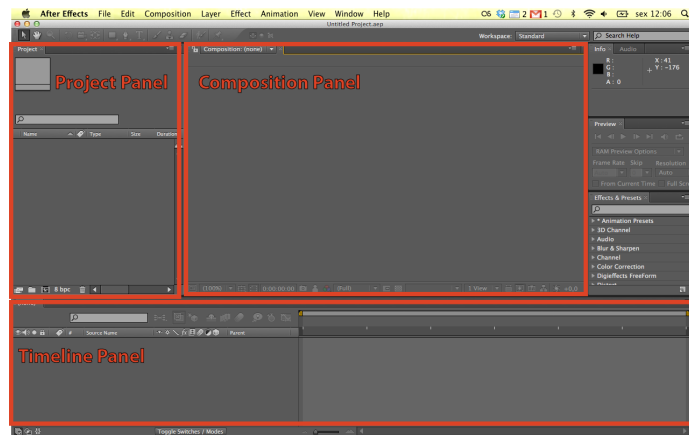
After Effects File Edit Composition Layer Effect Animation View Window Help

CS 2 1 sex 12:06

Untitled Project.aep

Workspace: Standard

Search Help

Project

Project Panel

Name Type Size Duration

8 bpc

Composition: (none)

Composition Panel

(100%) 0:00:00:00 (Full) 1 View +0,0

Info Audio

R :
G :
B :
A : 0

X : 41
Y : -176

Preview

RAM Preview Options

Frame Rate Skip Resolution

Auto

From Current Time Full Scr

Effects & Presets

* Animation Presets
3D Channel
Audio
Blur & Sharpen
Channel
Color Correction
Digieffects FreeForm
Distort

Source Name Parent

Timeline Panel

Toggle Switches / Modes